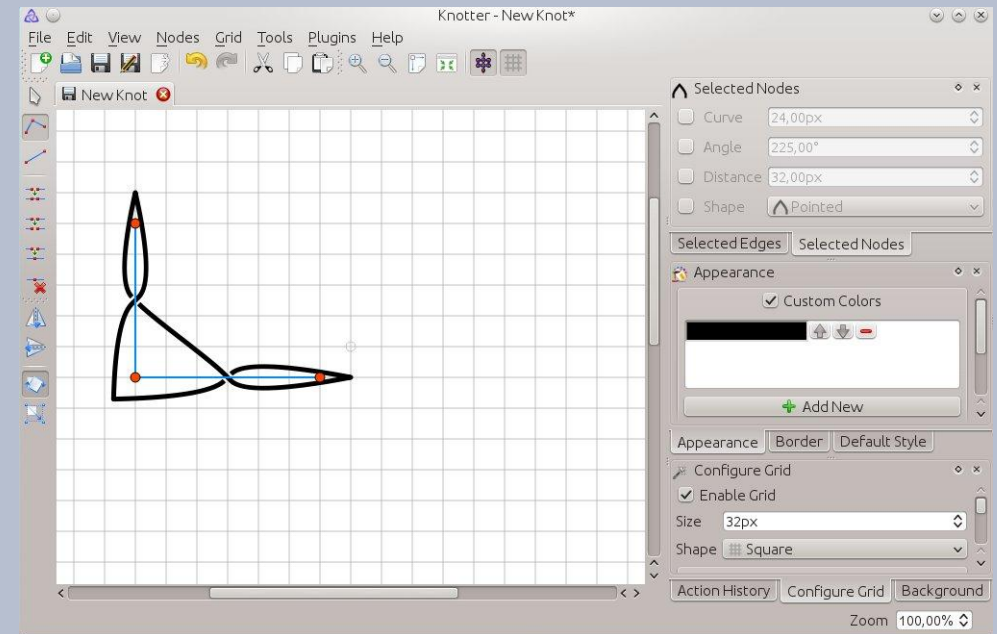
Knotter - New Knot*

File Edit View Nodes Grid Tools Plugins Help

New Knot

Selected Nodes
Curve 24,00px
Angle 225,00°
Distance 32,00px
Shape Pointed

Selected Edges | Selected Nodes

Appearance
Custom Colors
Add New

Appearance | Border | Default Style

Configure Grid
Enable Grid
Size 32px
Shape Square

Action History | Configure Grid | Background

Zoom 100,00%